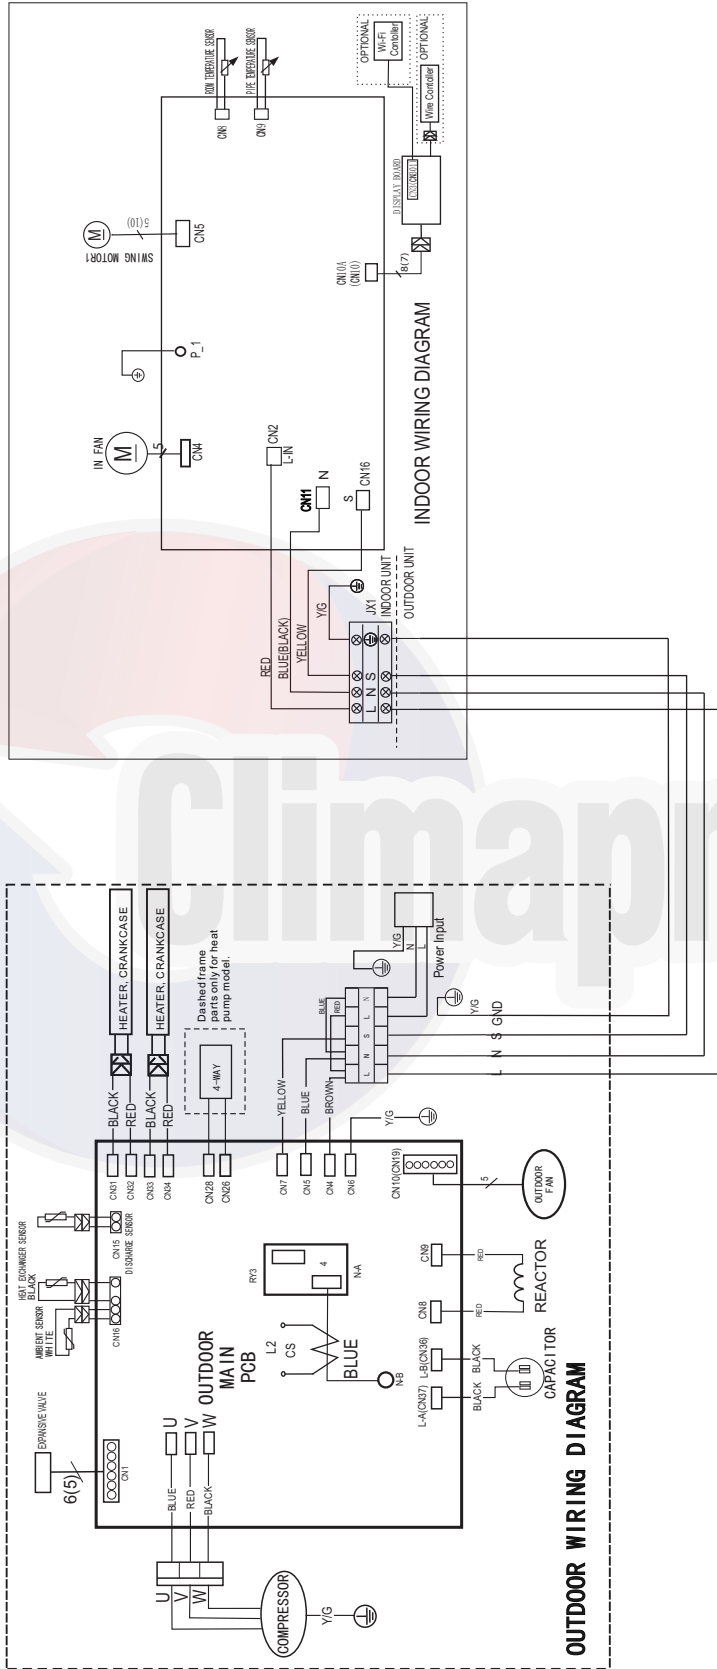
OPTIONAL
Wi-Fi Controller
OPTIONAL
Wire Controller
ROOM TEMPERATURE SENSOR
PIPE TEMPERATURE SENSOR
CN8
CN9
DISPLAY BOARD
CN1(CN1)
SWING MOTOR1
5(10)
CN5
CN10A (CN10)
8(7)
P_1
IN FAN
5
CN4
CN2
L-IN
CN11
N
S
CN16
INDOOR WIRING DIAGRAM
RED
BLUE(BLACK)
YELLOW
Y/G
JX1
INDOOR UNIT
OUTDOOR UNIT
L N S

Climapr

HEATER, CRANKCASE
HEATER, CRANKCASE
Dashed frame parts only for heat pump model.
4-WAY
BLACK
RED
BLACK
RED
CN31
CN32
CN33
CN34
CN28
CN26
YELLOW
BLUE
BROWN
Y/G
CN7
CN5
CN4
CN6
BLUE
RED
L N S L N
Y/G
N
L
Power Input
Y/G
L N S GND
CN10(CN19)
5
OUTDOOR FAN
CN15
DISCHARGE SENSOR
HEAT EXCHANGER SENSOR BLACK
AMBIENT SENSOR WHITE
CN16
RY3
4
N-A
L2
CS
BLUE
N-B
CN9
RED
CN8
RED
REACTOR
EXPANSIVE VALVE
6(5)
CN1
OUTDOOR MAIN PCB
U
V
W
BLUE
RED
BLACK
U
V
W
COMPRESSOR
Y/G
L-A(CN37)
L-B(CN36)
BLACK
BLACK
CAPACITOR
OUTDOOR WIRING DIAGRAM